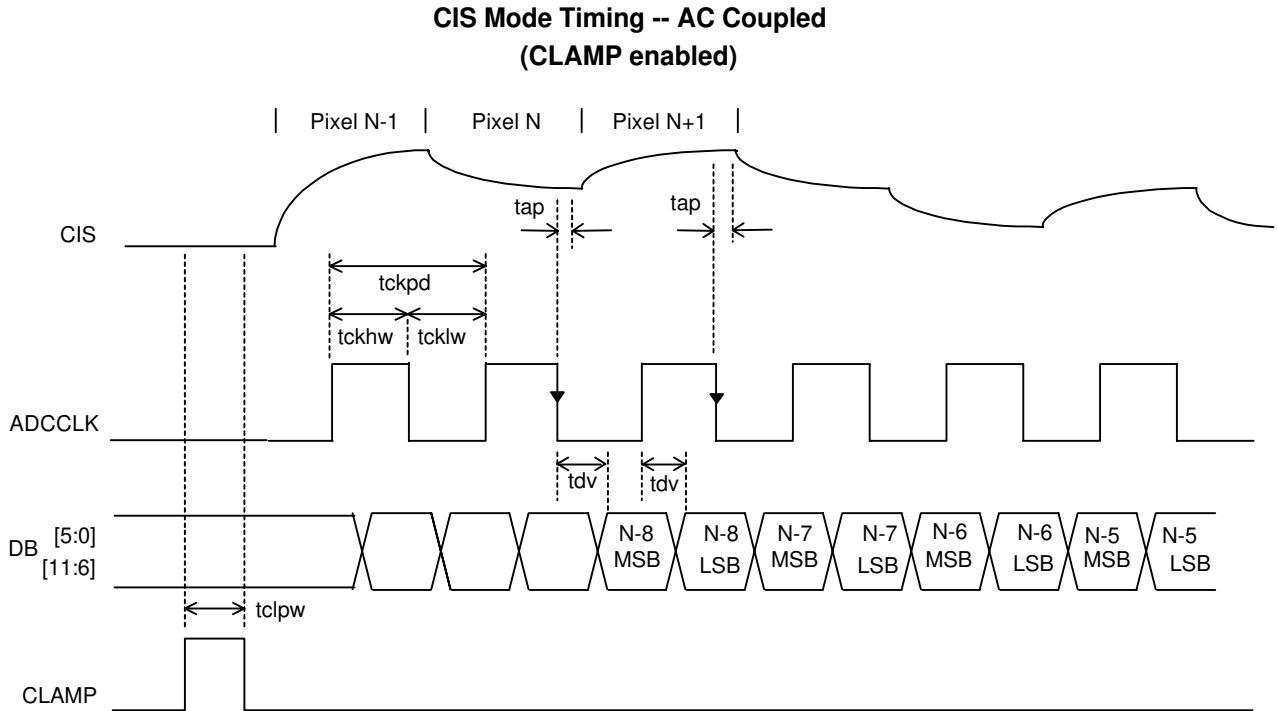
CIS Mode Timing -- AC Coupled
(CLAMP enabled)

Pixel N-1
Pixel N
Pixel N+1

CIS
tap
tap
tckpd
tckhw
tcklw

ADCCLK
tdv
tdv

DB [5:0] [11:6]
N-8 MSB
N-8 LSB
N-7 MSB
N-7 LSB
N-6 MSB
N-6 LSB
N-5 MSB
N-5 LSB

tclpw

CLAMP